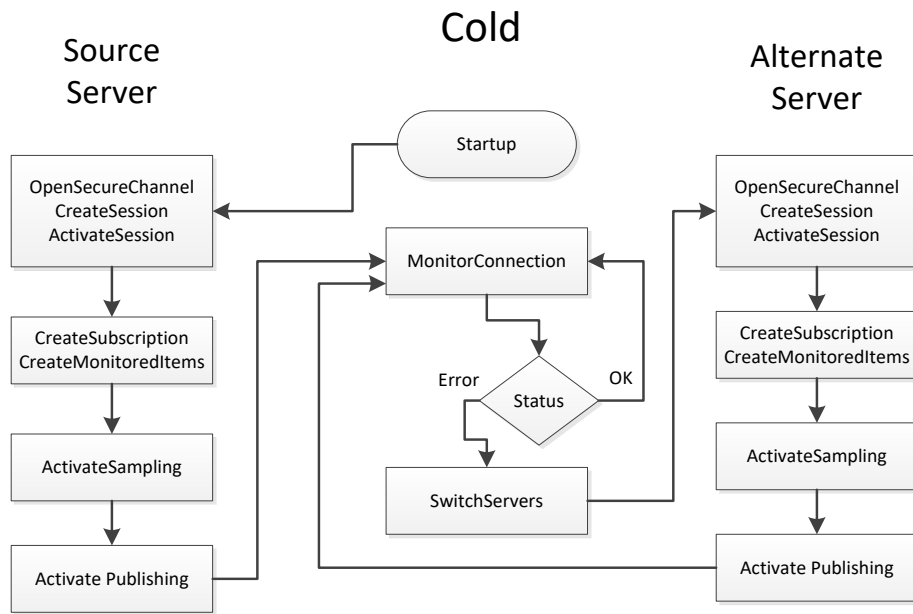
Cold

Source Server

Alternate Server

Startup

OpenSecureChannel
CreateSession
ActivateSession

MonitorConnection

OpenSecureChannel
CreateSession
ActivateSession

CreateSubscription
CreateMonitoredItems

Error

Status

OK

CreateSubscription
CreateMonitoredItems

ActivateSampling

ActivateSampling

SwitchServers

Activate Publishing

Activate Publishing